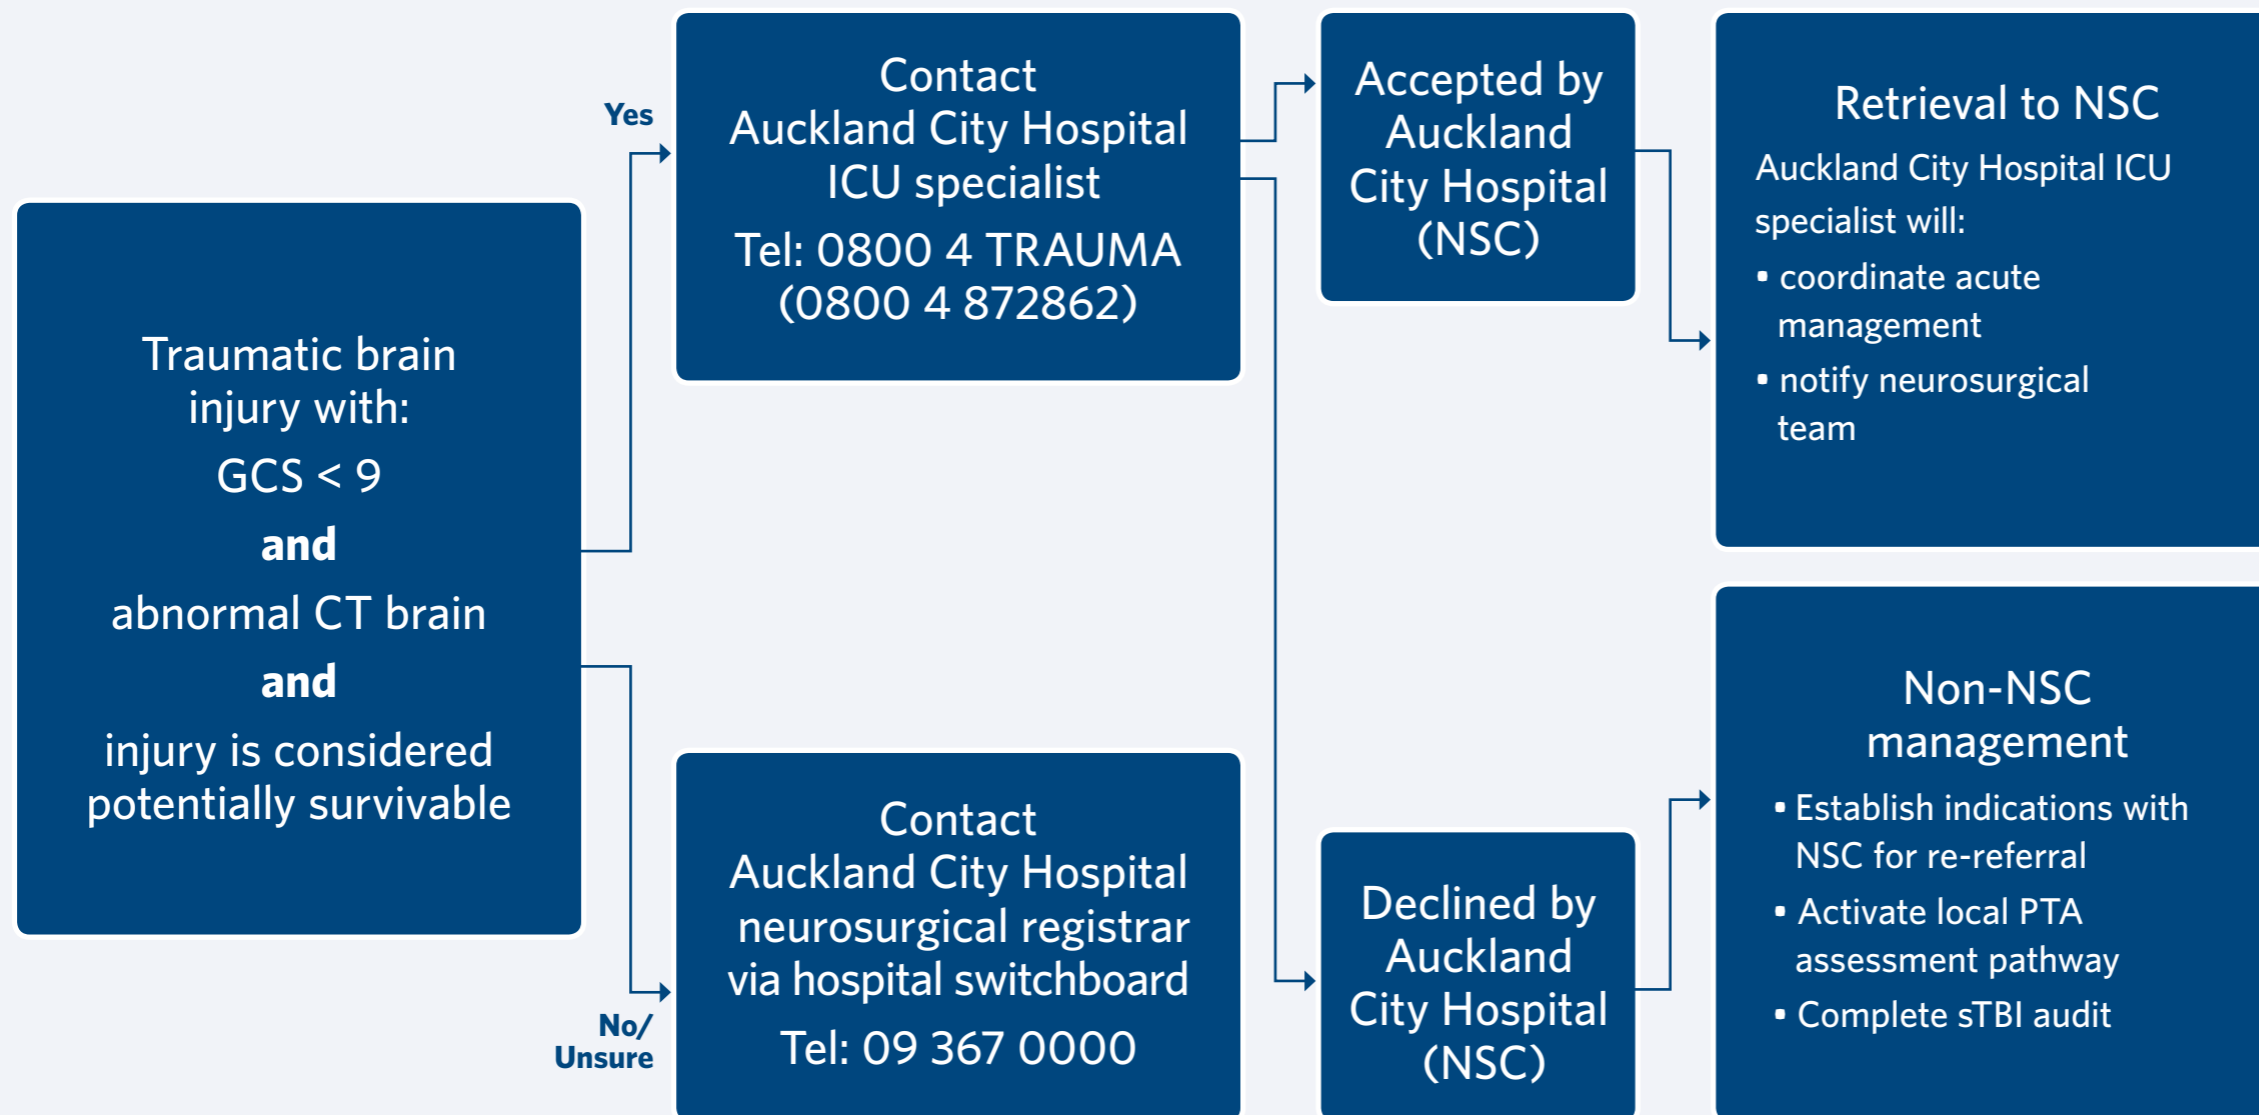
Traumatic brain injury with:

GCS < 9

**and**

abnormal CT brain

**and**

injury is considered potentially survivable

Yes

Contact Auckland City Hospital ICU specialist

Tel: 0800 4 TRAUMA (0800 4 872862)

No/ Unsure

Contact Auckland City Hospital neurosurgical registrar via hospital switchboard

Tel: 09 367 0000

Accepted by Auckland City Hospital (NSC)

Declined by Auckland City Hospital (NSC)

Retrieval to NSC

Auckland City Hospital ICU specialist will:

- coordinate acute management
- notify neurosurgical team

Non-NSC management

- Establish indications with NSC for re-referral
- Activate local PTA assessment pathway
- Complete sTBI audit